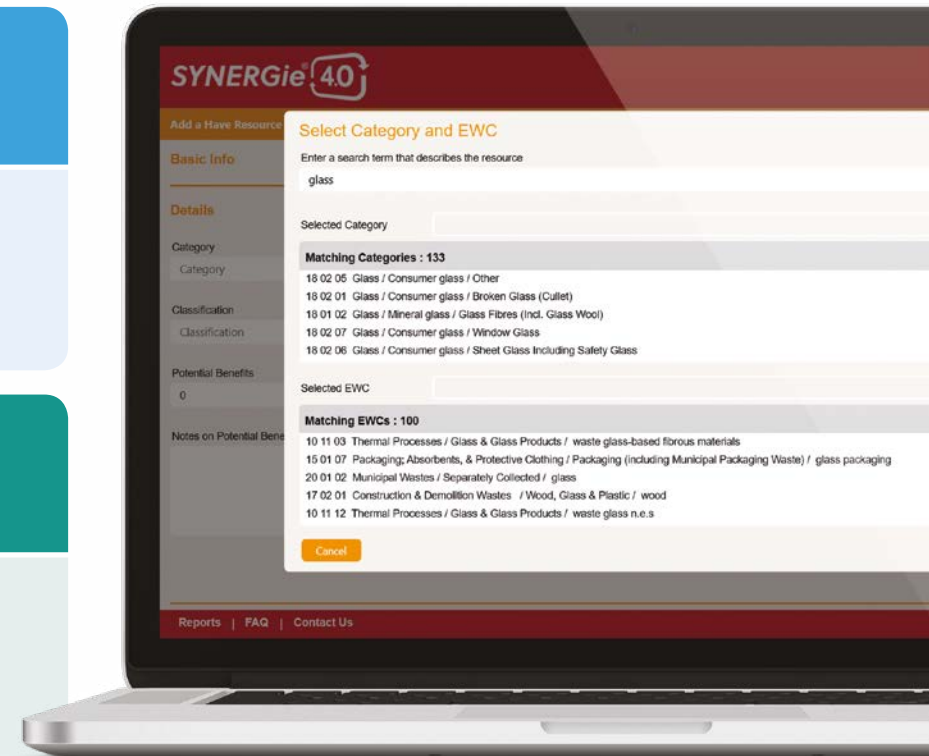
SYNERGie 4.0

Add a Have Resource

Basic Info

Details

Category

Category

Classification

Classification

Potential Benefits

0

Notes on Potential Bene

Select Category and EWC

Enter a search term that describes the resource

glass

Selected Category

Matching Categories : 133

18 02 05 Glass / Consumer glass / Other
18 02 01 Glass / Consumer glass / Broken Glass (Cullet)
18 01 02 Glass / Mineral glass / Glass Fibres (Incl. Glass Wool)
18 02 07 Glass / Consumer glass / Window Glass
18 02 06 Glass / Consumer glass / Sheet Glass Including Safety Glass

Selected EWC

Matching EWCs : 100

10 11 03 Thermal Processes / Glass & Glass Products / waste glass-based fibrous materials
15 01 07 Packaging; Absorbents, & Protective Clothing / Packaging (including Municipal Packaging Waste) / glass packaging
20 01 02 Municipal Wastes / Separately Collected / glass
17 02 01 Construction & Demolition Wastes / Wood, Glass & Plastic / wood
10 11 12 Thermal Processes / Glass & Glass Products / waste glass n.e.s

Cancel

Reports | FAQ | Contact Us